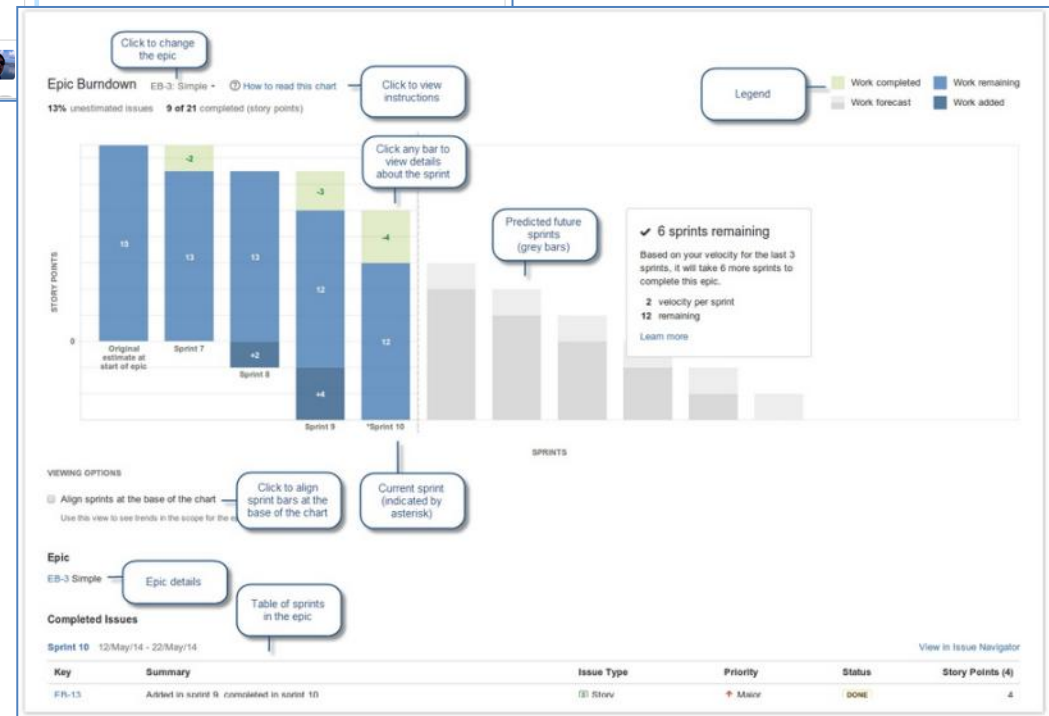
Click to change the epic

Epic Burndown EB-3: Simple ▾ ⓘ How to read this chart

Click to view instructions

13% unestimated issues 9 of 21 completed (story points)

Legend

Work completed
Work forecast
Work remaining
Work added

Click any bar to view details about the sprint

STORY POINTS

0

10

-2

13

13

+2

-3

12

+4

-4

12

Original estimate at start of epic

Sprint 7

Sprint 8

Sprint 9

*Sprint 10

Predicted future sprints (grey bars)

✔ 6 sprints remaining

Based on your velocity for the last 3 sprints, it will take 6 more sprints to complete this epic.

2 velocity per sprint
12 remaining

Learn more

SPRINTS

VIEWING OPTIONS

Align sprints at the base of the chart

Use this view to see trends in the scope for the e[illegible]

Click to align sprint bars at the base of the chart

Current sprint (indicated by asterisk)

Epic

EB-3 Simple

Epic details

Table of sprints in the epic

Completed Issues

Sprint 10 12/May/14 - 22/May/14

View in Issue Navigator

| Key | Summary | Issue Type | Priority | Status | Story Points (4) |
|---|---|---|---|---|---|
| EB-13 | Added in sprint 9, completed in sprint 10 | Story | Major | DONE | 4 |